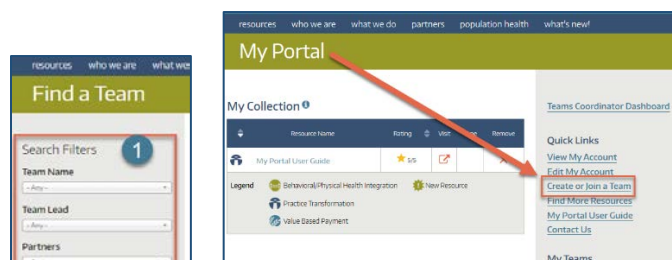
resources who we are what we

Find a Team

Search Filters

1

Team Name

- Any -

Team Lead

- Any -

Partners

resources who we are what we do partners population health what's new!

My Portal

My Collection

| Resource Name | Rating | Visit | Share | Remove |
|---|---|---|---|---|
| My Portal User Guide | 5/5 | | | |

Legend Behavioral/Physical Health Integration New Resource Practice Transformation Value Based Payment

Teams Coordinator Dashboard

Quick Links
View My Account
Edit My Account
Create or Join a Team
Find More Resources
My Portal User Guide
Contact Us

My Teams